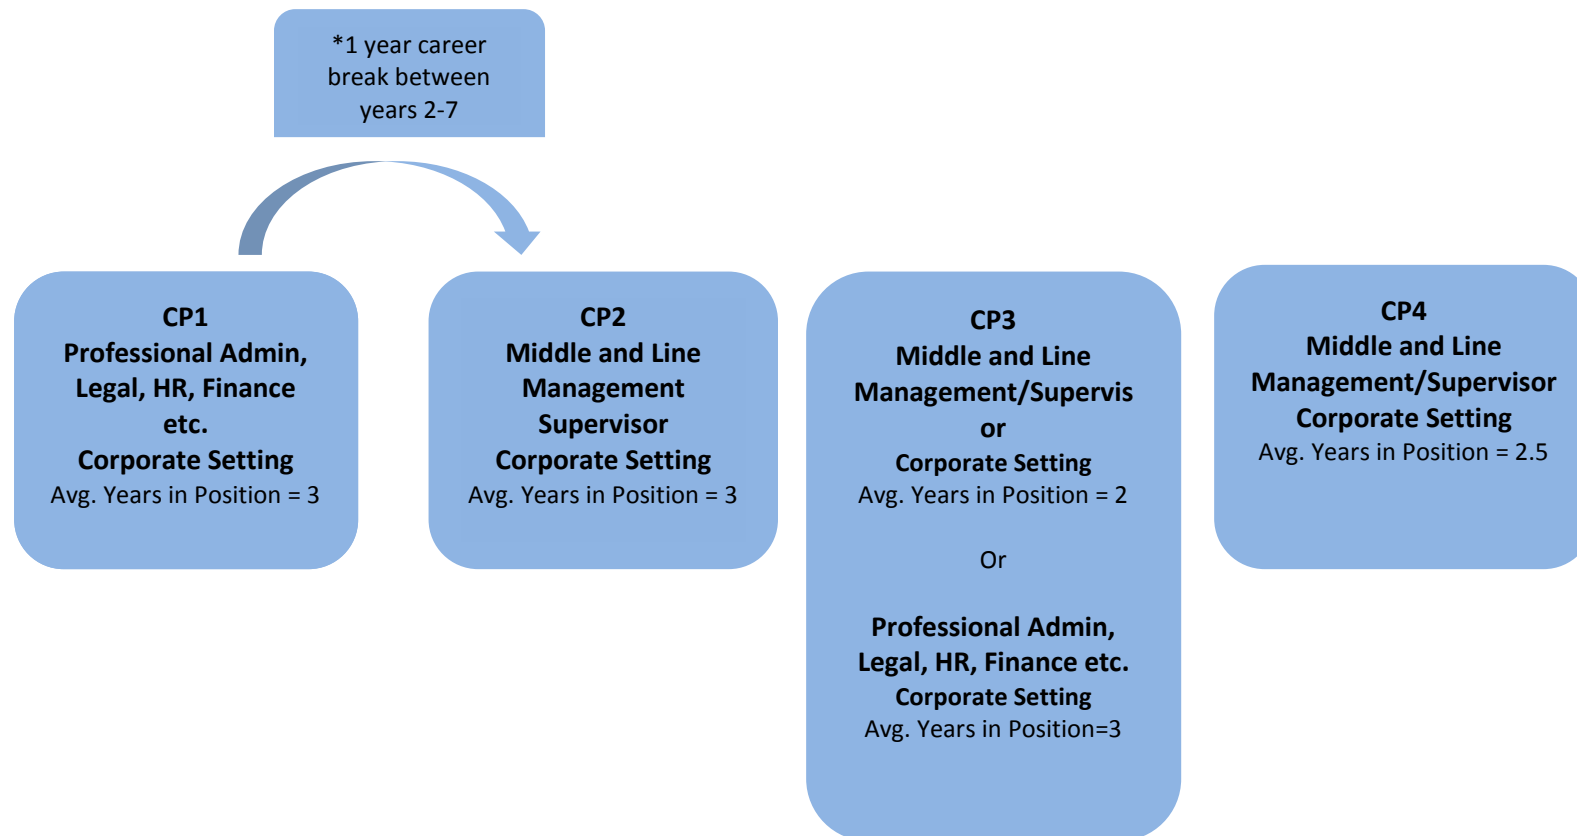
*1 year career break between years 2-7

CP1
Professional Admin, Legal, HR, Finance etc.
Corporate Setting
Avg. Years in Position = 3

CP2
Middle and Line Management Supervisor
Corporate Setting
Avg. Years in Position = 3

CP3
Middle and Line Management/Supervis
or
Corporate Setting
Avg. Years in Position = 2

Or

Professional Admin, Legal, HR, Finance etc.
Corporate Setting
Avg. Years in Position=3

CP4
Middle and Line Management/Supervisor
Corporate Setting
Avg. Years in Position = 2.5